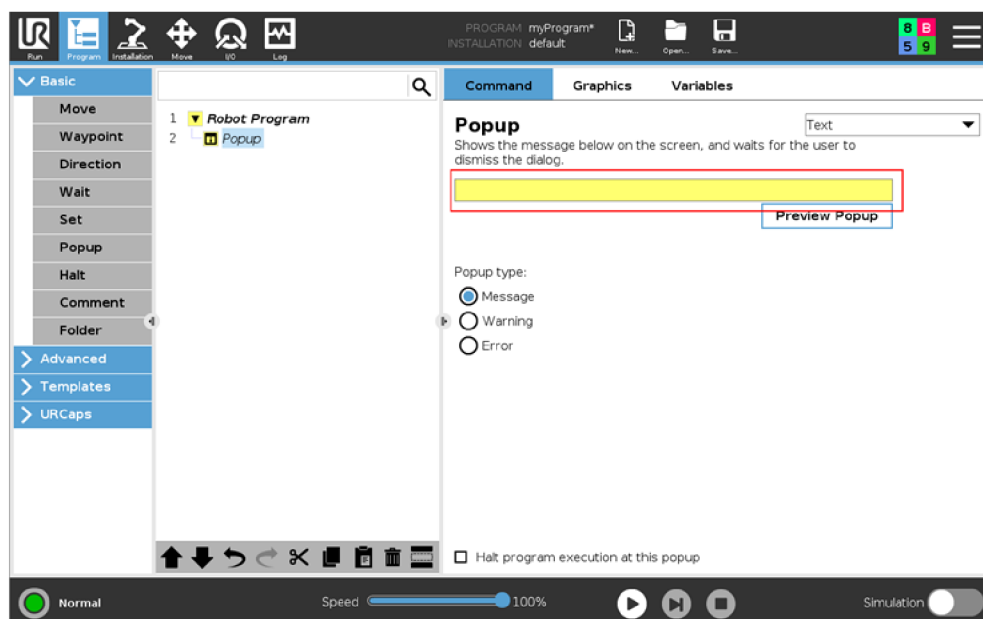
Run Program Installation Move I/O Log

PROGRAM myProgram*
INSTALLATION default

New... Open... Save...

8 8
5 9

Basic
Move
Waypoint
Direction
Wait
Set
Popup
Halt
Comment
Folder
Advanced
Templates
URCaps

1 Robot Program
2 Popup

Command Graphics Variables

Popup
Text
Shows the message below on the screen, and waits for the user to dismiss the dialog.

Preview Popup

Popup type:
Message
Warning
Error

Halt program execution at this popup

Normal
Speed 100%
Simulation